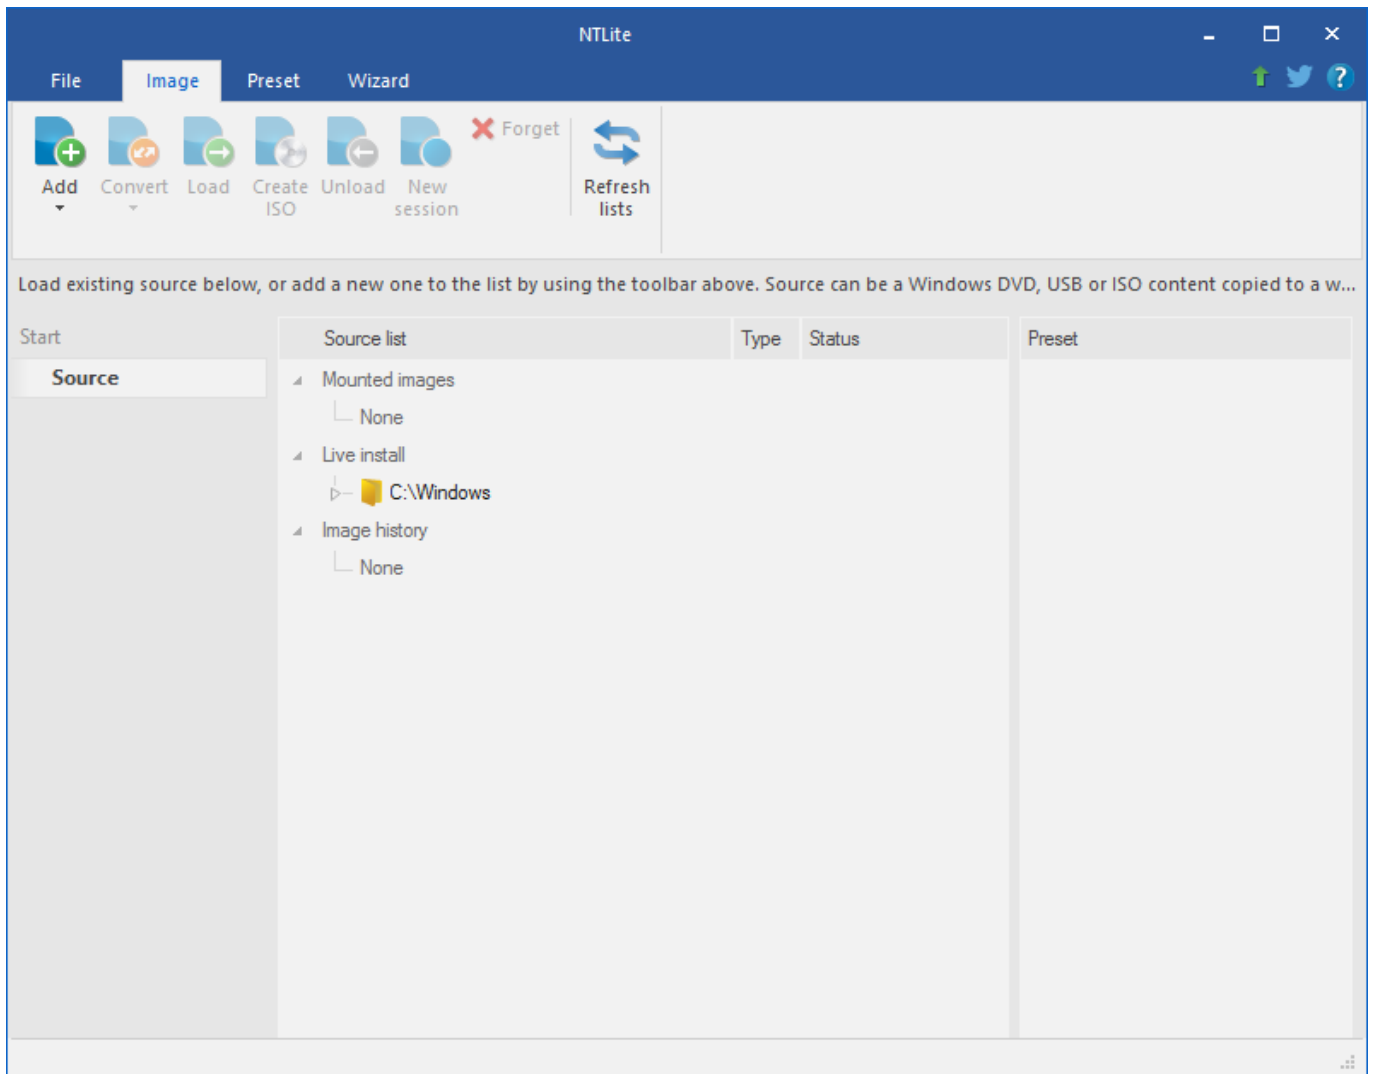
NTLite

File Image Preset Wizard

Add Convert Load Create ISO Unload New session Forget Refresh lists

Load existing source below, or add a new one to the list by using the toolbar above. Source can be a Windows DVD, USB or ISO content copied to a w...

Start

Source

| Source list | Type | Status |
|---|---|---|
| Mounted images | | |
| None | | |
| Live install | | |
| C:\Windows | | |
| Image history | | |
| None | | |

Preset